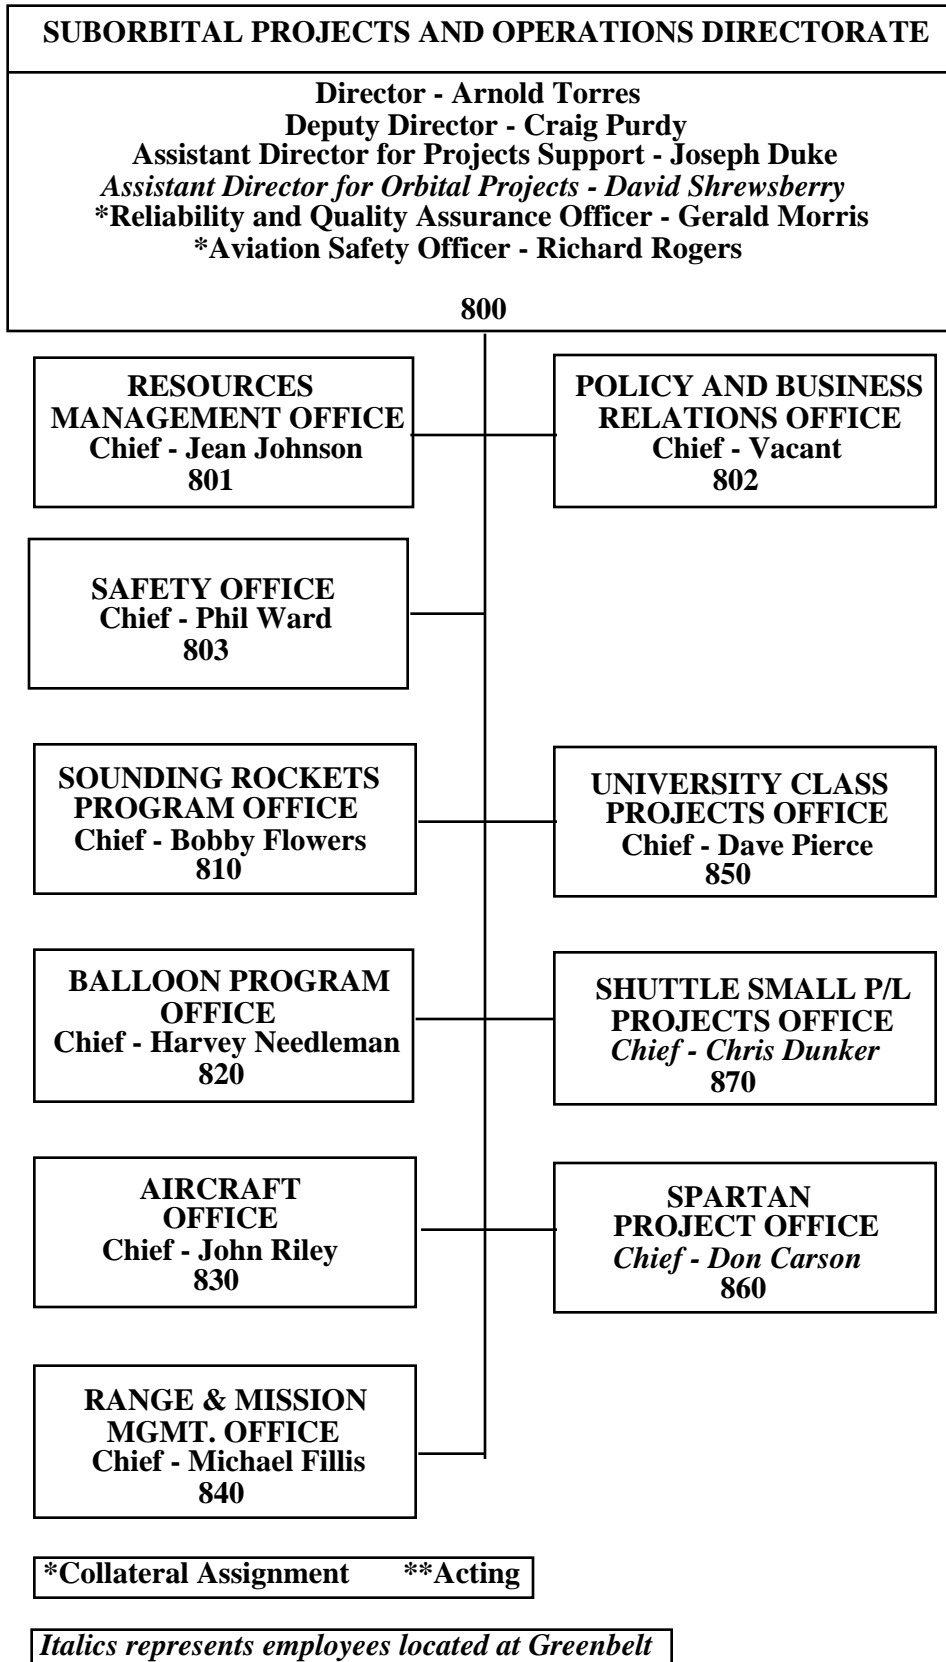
SUBORBITAL PROJECTS AND OPERATIONS DIRECTORATE

Director - Arnold Torres
Deputy Director - Craig Purdy
Assistant Director for Projects Support - Joseph Duke
*Assistant Director for Orbital Projects - David Shrewsberry*
*Reliability and Quality Assurance Officer - Gerald Morris
*Aviation Safety Officer - Richard Rogers

800

RESOURCES MANAGEMENT OFFICE
Chief - Jean Johnson
801

POLICY AND BUSINESS RELATIONS OFFICE
Chief - Vacant
802

SAFETY OFFICE
Chief - Phil Ward
803

SOUNDING ROCKETS PROGRAM OFFICE
Chief - Bobby Flowers
810

UNIVERSITY CLASS PROJECTS OFFICE
Chief - Dave Pierce
850

BALLOON PROGRAM OFFICE
Chief - Harvey Needleman
820

SHUTTLE SMALL P/L PROJECTS OFFICE
*Chief - Chris Dunker*
870

AIRCRAFT OFFICE
Chief - John Riley
830

SPARTAN PROJECT OFFICE
*Chief - Don Carson*
860

RANGE & MISSION MGMT. OFFICE
Chief - Michael Fillis
840

*Collateral Assignment **Acting

*Italics represents employees located at Greenbelt*